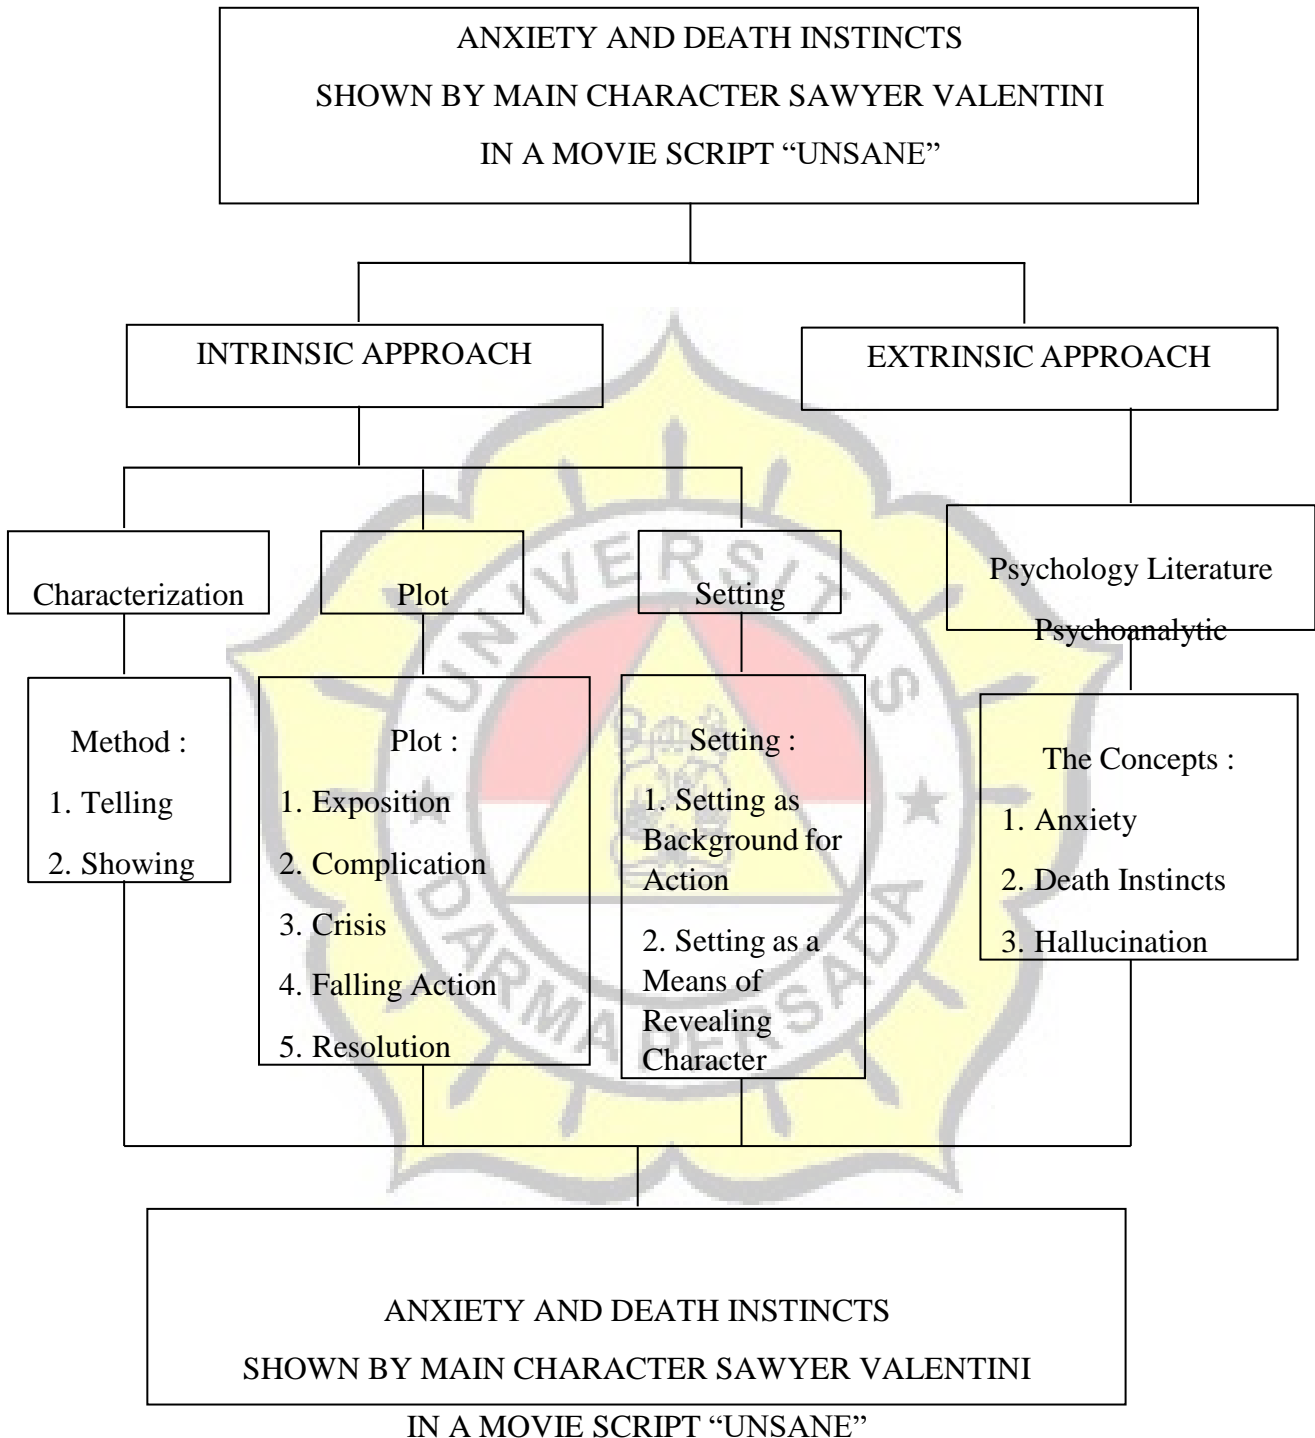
ANXIETY AND DEATH INSTINCTS
SHOWN BY MAIN CHARACTER SAWYER VALENTINI
IN A MOVIE SCRIPT "UNSANE"

INTRINSIC APPROACH

EXTRINSIC APPROACH

Characterization

Plot

Setting

Psychology Literature Psychoanalytic

Method :
1. Telling
2. Showing

Plot :
1. Exposition
2. Complication
3. Crisis
4. Falling Action
5. Resolution

Setting :
1. Setting as Background for Action
2. Setting as a Means of Revealing Character

The Concepts :
1. Anxiety
2. Death Instincts
3. Hallucination

UNIVERSITAS DARMA PERSADA

ANXIETY AND DEATH INSTINCTS
SHOWN BY MAIN CHARACTER SAWYER VALENTINI
IN A MOVIE SCRIPT "UNSANE"